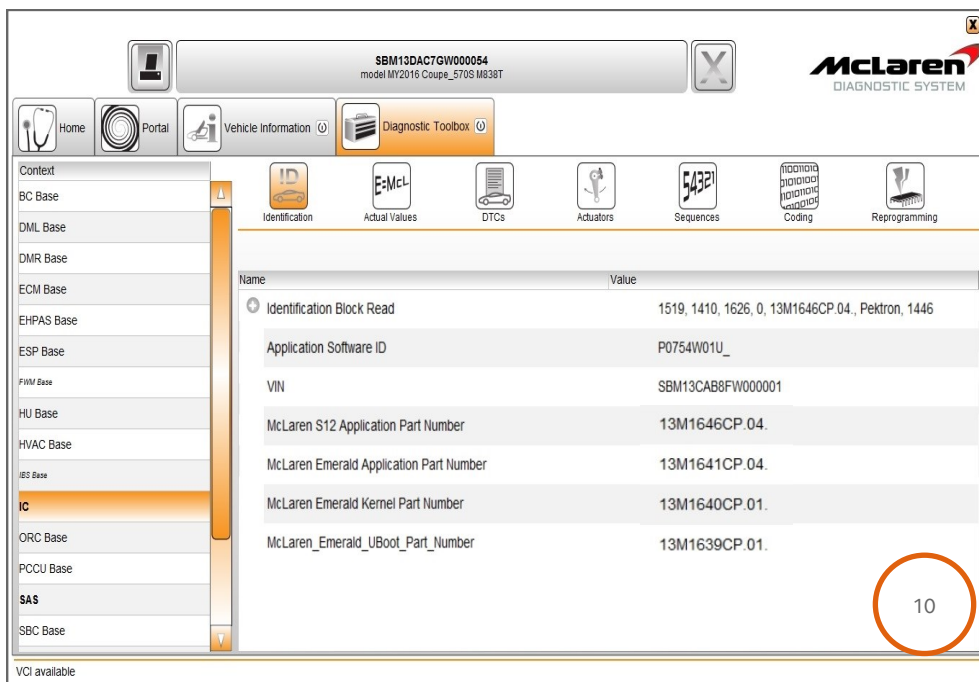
SBM13DAC7GW000054
model MY2016 Coupe_570S M838T

McLaren
DIAGNOSTIC SYSTEM

Home
Portal
Vehicle Information
Diagnostic Toolbox

Context
BC Base
DML Base
DMR Base
ECM Base
EHPAS Base
ESP Base
FWM Base
HU Base
HVAC Base
IBS Base
IC
ORC Base
PCCU Base
SAS
SBC Base

ID
Identification
E=McL
Actual Values
DTCs
Actuators
54321
Sequences
Coding
Reprogramming

| Name | Value |
|---|---|
| Identification Block Read | 1519, 1410, 1626, 0, 13M1646CP.04., Pektron, 1446 |
| Application Software ID | P0754W01U_ |
| VIN | SBM13CAB8FW000001 |
| McLaren S12 Application Part Number | 13M1646CP.04. |
| McLaren Emerald Application Part Number | 13M1641CP.04. |
| McLaren Emerald Kernel Part Number | 13M1640CP.01. |
| McLaren_Emerald_UBoot_Part_Number | 13M1639CP.01. |

10

VCI available